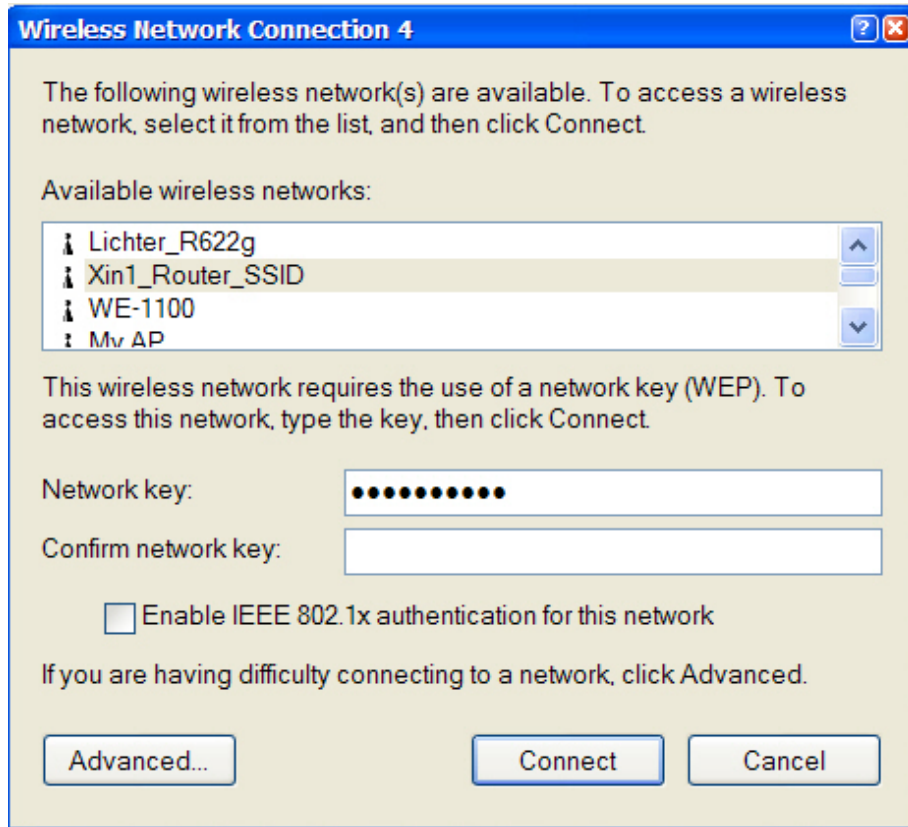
Wireless Network Connection 4

The following wireless network(s) are available. To access a wireless network, select it from the list, and then click Connect.

Available wireless networks:

Lichter_R622g
Xin1_Router_SSID
WE-1100
My AP

This wireless network requires the use of a network key (WEP). To access this network, type the key, then click Connect.

Network key: ●●●●●●●●●●●

Confirm network key:

Enable IEEE 802.1x authentication for this network

If you are having difficulty connecting to a network, click Advanced.

Advanced...

Connect

Cancel